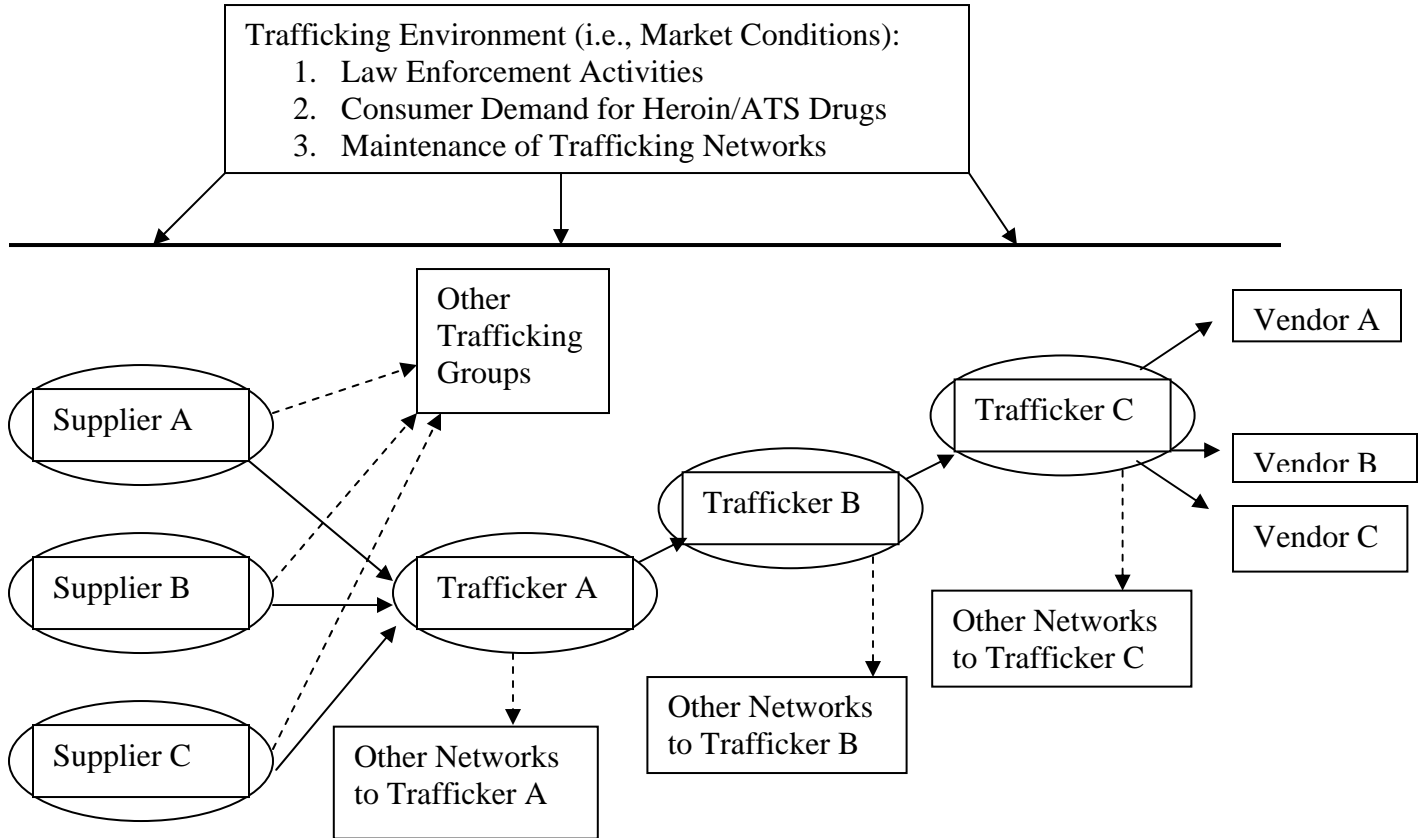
Trafficking Environment (i.e., Market Conditions):
1. Law Enforcement Activities
2. Consumer Demand for Heroin/ATS Drugs
3. Maintenance of Trafficking Networks

Other Trafficking Groups

Vendor A

Supplier A

Trafficker C

Vendor B

Trafficker B

Vendor C

Supplier B

Trafficker A

Other Networks to Trafficker C

Other Networks to Trafficker B

Supplier C

Other Networks to Trafficker A